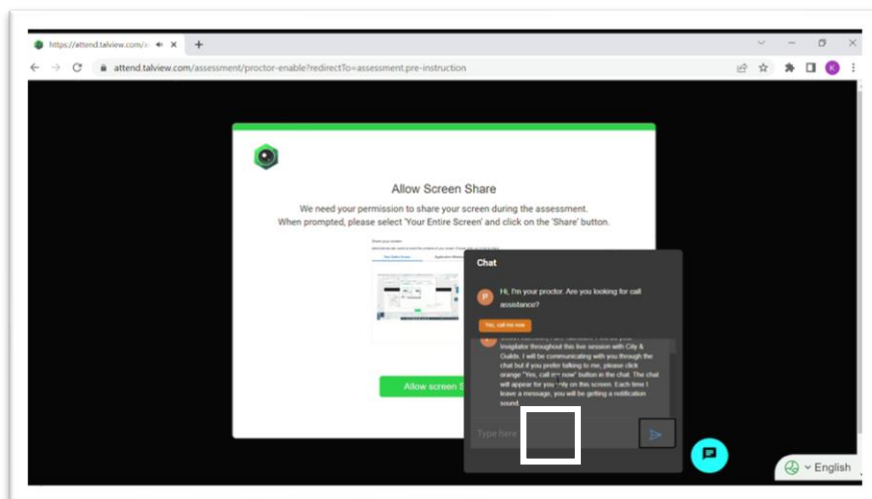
https://attend.talview.com/a

attend.talview.com/assessment/proctor-enable?redirectTo=assessment.pre-instruction

K

Allow Screen Share

We need your permission to share your screen during the assessment. When prompted, please select 'Your Entire Screen' and click on the 'Share' button.

Allow screen S

Chat

Hi, I'm your proctor. Are you looking for call assistance?

Yes, call me now

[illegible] invigilator throughout this live session with City & Guilds. I will be communicating with you through the chat but if you prefer talking to me, please click orange "Yes, call me now" button in the chat. The chat will appear for you only on this screen. Each time I leave a message, you will be getting a notification sound.

Type here

English